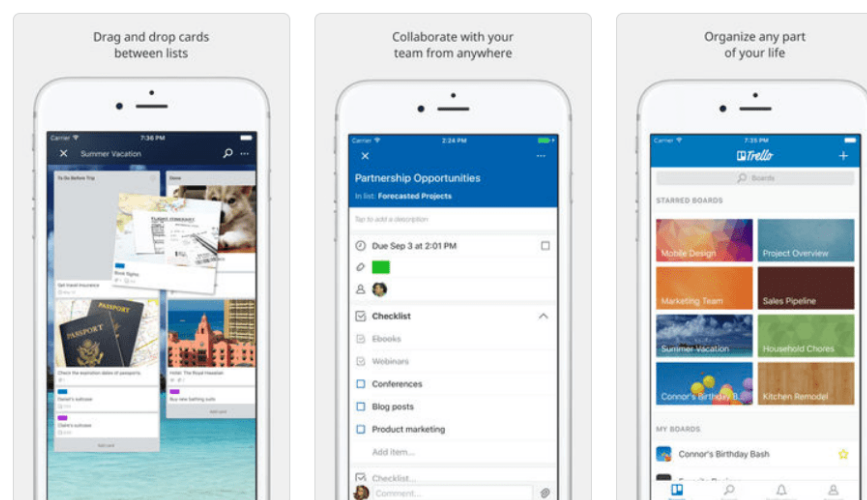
Drag and drop cards between lists

Carrier 7:36 PM

Summer Vacation

To Do Before Trip

Done

Get travel insurance

Book flights

PASSPORT

PASSPORT

Check the expiration dates of passports

Daniel's suitcase

Claire's suitcase

Hotel: The Royal Hawaiian

Buy new bathing suits

Add card

Add card

Collaborate with your team from anywhere

Carrier 2:24 PM

Partnership Opportunities

In list: Forecasted Projects

Tap to add a description

Due Sep 3 at 2:01 PM

Checklist

Ebooks

Webinars

Conferences

Blog posts

Product marketing

Add item...

Checklist

Comment...

Organize any part of your life

Carrier 7:35 PM

Trello

Boards

STARRED BOARDS

Mobile Design

Project Overview

Marketing Team

Sales Pipeline

Summer Vacation

Household Chores

Connor's Birthday B...

Kitchen Remodel

MY BOARDS

Connor's Birthday Bash